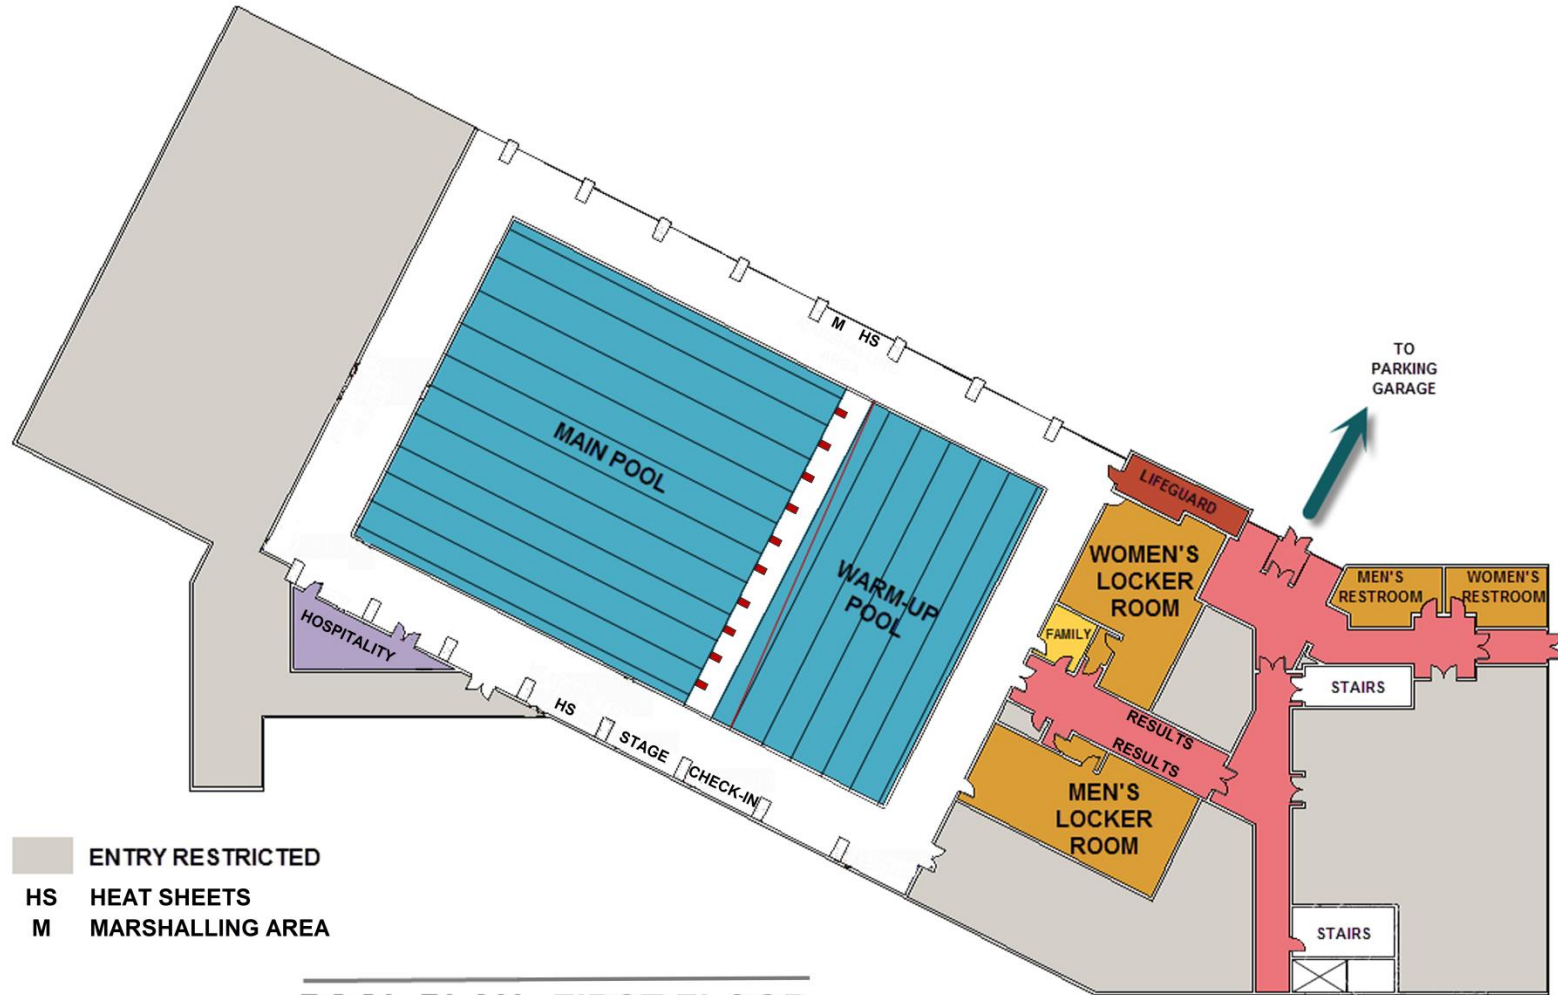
M HS

TO PARKING GARAGE

MAIN POOL

WARM-UP POOL

LIFEGUARD

WOMEN'S LOCKER ROOM

MEN'S RESTROOM

WOMEN'S RESTROOM

FAMILY

STAIRS

RESULTS

RESULTS

MEN'S LOCKER ROOM

STAIRS

HOSPITALITY

HS

STAGE

CHECK-IN

ENTRY RESTRICTED
HS HEAT SHEETS
M MARSHALLING AREA

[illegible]